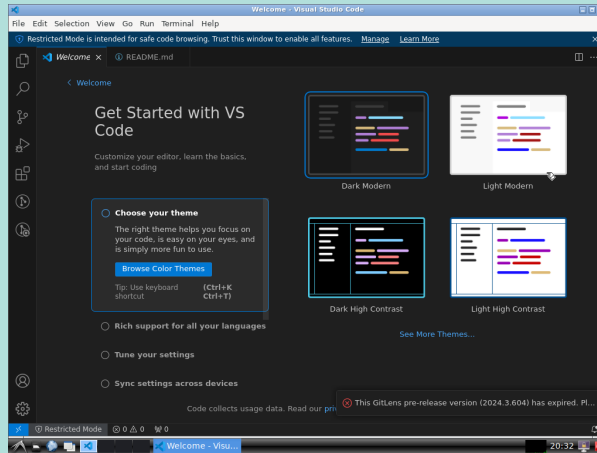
Welcome - Visual Studio Code

File Edit Selection View Go Run Terminal Help

Restricted Mode is intended for safe code browsing. Trust this window to enable all features. Manage Learn More

Welcome × README.md

< Welcome

Get Started with VS Code

Customize your editor, learn the basics, and start coding

Choose your theme

The right theme helps you focus on your code, is easy on your eyes, and is simply more fun to use.

Browse Color Themes

Tip: Use keyboard shortcut (Ctrl+K Ctrl+T)

Rich support for all your languages

Tune your settings

Sync settings across devices

Dark Modern

Light Modern

Dark High Contrast

Light High Contrast

See More Themes...

Code collects usage data. Read our pri

This GitLens pre-release version (2024.3.604) has expired. Pl...

Restricted Mode ⊗ 0 ⚠ 0 ⑂ 0

Welcome - Visu...

20:32